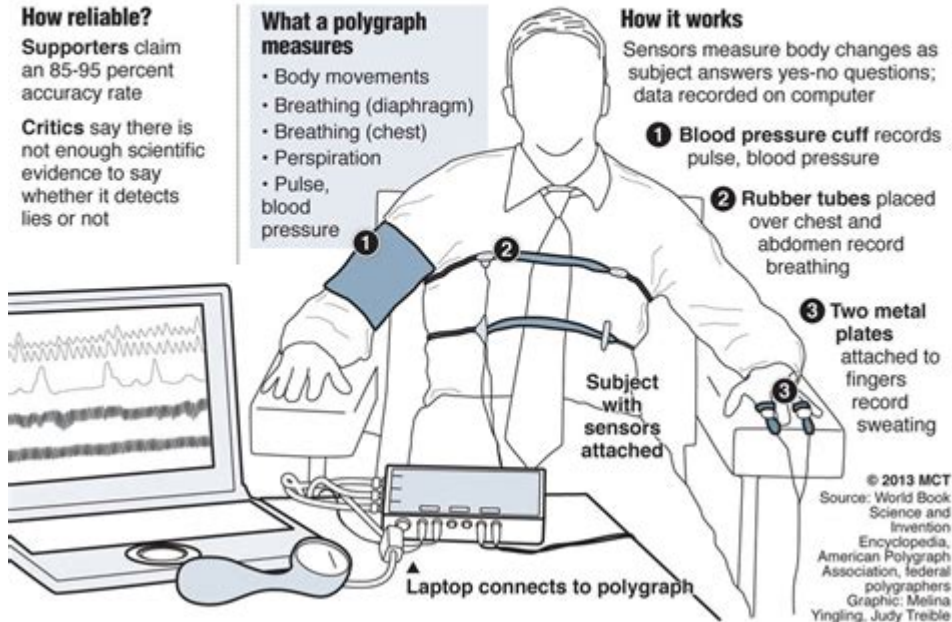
How reliable?

Supporters claim an 85-95 percent accuracy rate

Critics say there is not enough scientific evidence to say whether it detects lies or not

What a polygraph measures

• Body movements
• Breathing (diaphragm)
• Breathing (chest)
• Perspiration
• Pulse, blood pressure

How it works

Sensors measure body changes as subject answers yes-no questions; data recorded on computer

1 Blood pressure cuff records pulse, blood pressure

2 Rubber tubes placed over chest and abdomen record breathing

3 Two metal plates attached to fingers record sweating

1

2

3

Subject with sensors attached

Laptop connects to polygraph

© 2013 MCT
Source: World Book Science and Invention Encyclopedia, American Polygraph Association, federal polygraphers
Graphic: Melina Yingling, Judy Treible